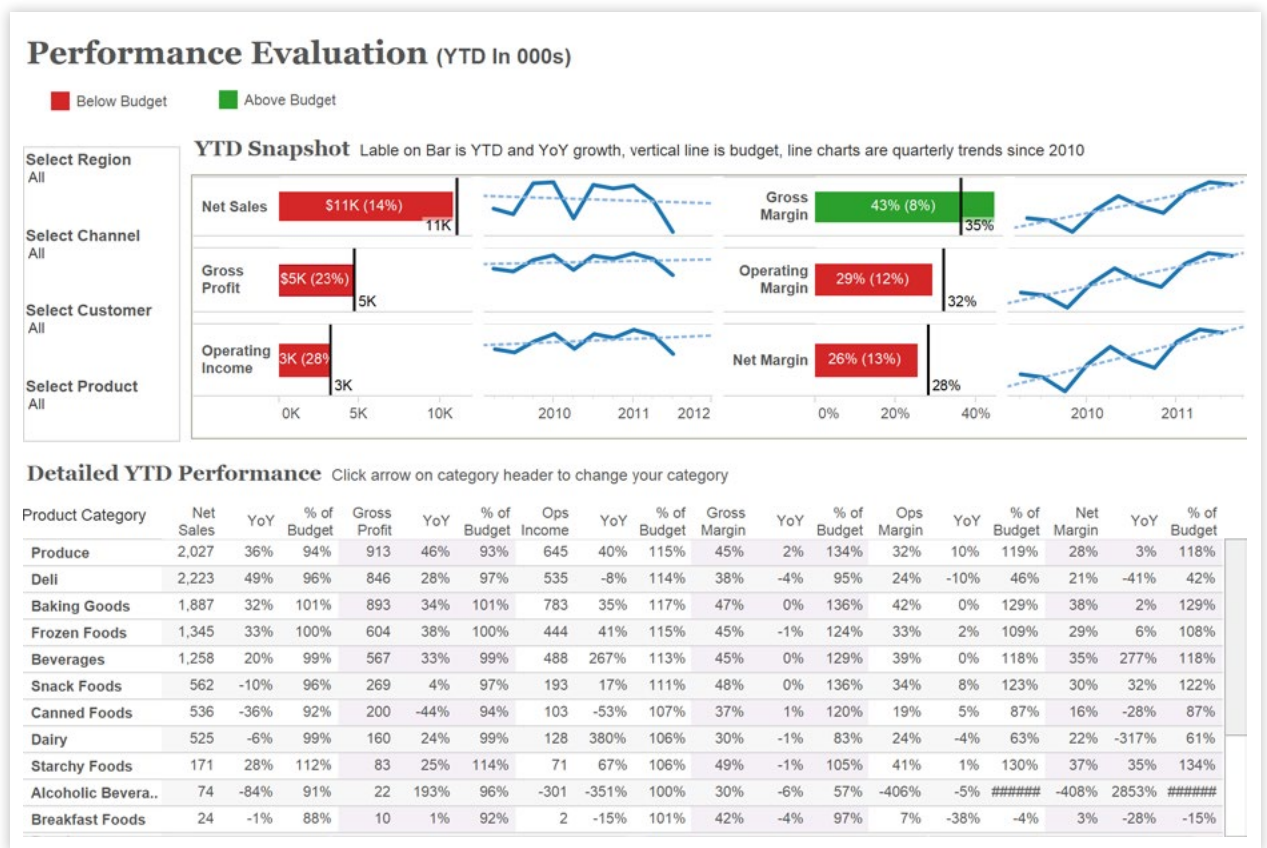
Performance Evaluation (YTD In 000s)

Below Budget
Above Budget

Select Region
All

Select Channel
All

Select Customer
All

Select Product
All

YTD Snapshot Lable on Bar is YTD and YoY growth, vertical line is budget, line charts are quarterly trends since 2010

Net Sales $11K (14%) 11K

Gross Profit $5K (23%) 5K

Operating Income 3K (28 3K

0K 5K 10K

2010 2011 2012

Gross Margin 43% (8%) 35%

Operating Margin 29% (12%) 32%

Net Margin 26% (13%) 28%

0% 20% 40%

2010 2011

Detailed YTD Performance Click arrow on category header to change your category

| Product Category | Net Sales | YoY | % of Budget | Gross Profit | YoY | % of Budget | Ops Income | YoY | % of Budget | Gross Margin | YoY | % of Budget | Ops Margin | YoY | % of Budget | Net Margin | YoY | % of Budget |
|---|---|---|---|---|---|---|---|---|---|---|---|---|---|---|---|---|---|---|
| Produce | 2,027 | 36% | 94% | 913 | 46% | 93% | 645 | 40% | 115% | 45% | 2% | 134% | 32% | 10% | 119% | 28% | 3% | 118% |
| Deli | 2,223 | 49% | 96% | 846 | 28% | 97% | 535 | -8% | 114% | 38% | -4% | 95% | 24% | -10% | 46% | 21% | -41% | 42% |
| Baking Goods | 1,887 | 32% | 101% | 893 | 34% | 101% | 783 | 35% | 117% | 47% | 0% | 136% | 42% | 0% | 129% | 38% | 2% | 129% |
| Frozen Foods | 1,345 | 33% | 100% | 604 | 38% | 100% | 444 | 41% | 115% | 45% | -1% | 124% | 33% | 2% | 109% | 29% | 6% | 108% |
| Beverages | 1,258 | 20% | 99% | 567 | 33% | 99% | 488 | 267% | 113% | 45% | 0% | 129% | 39% | 0% | 118% | 35% | 277% | 118% |
| Snack Foods | 562 | -10% | 96% | 269 | 4% | 97% | 193 | 17% | 111% | 48% | 0% | 136% | 34% | 8% | 123% | 30% | 32% | 122% |
| Canned Foods | 536 | -36% | 92% | 200 | -44% | 94% | 103 | -53% | 107% | 37% | 1% | 120% | 19% | 5% | 87% | 16% | -28% | 87% |
| Dairy | 525 | -6% | 99% | 160 | 24% | 99% | 128 | 380% | 106% | 30% | -1% | 83% | 24% | -4% | 63% | 22% | -317% | 61% |
| Starchy Foods | 171 | 28% | 112% | 83 | 25% | 114% | 71 | 67% | 106% | 49% | -1% | 105% | 41% | 1% | 130% | 37% | 35% | 134% |
| Alcoholic Bevera.. | 74 | -84% | 91% | 22 | 193% | 96% | -301 | -351% | 100% | 30% | -6% | 57% | -406% | -5% | ###### | -408% | 2853% | ###### |
| Breakfast Foods | 24 | -1% | 88% | 10 | 1% | 92% | 2 | -15% | 101% | 42% | -4% | 97% | 7% | -38% | -4% | 3% | -28% | -15% |